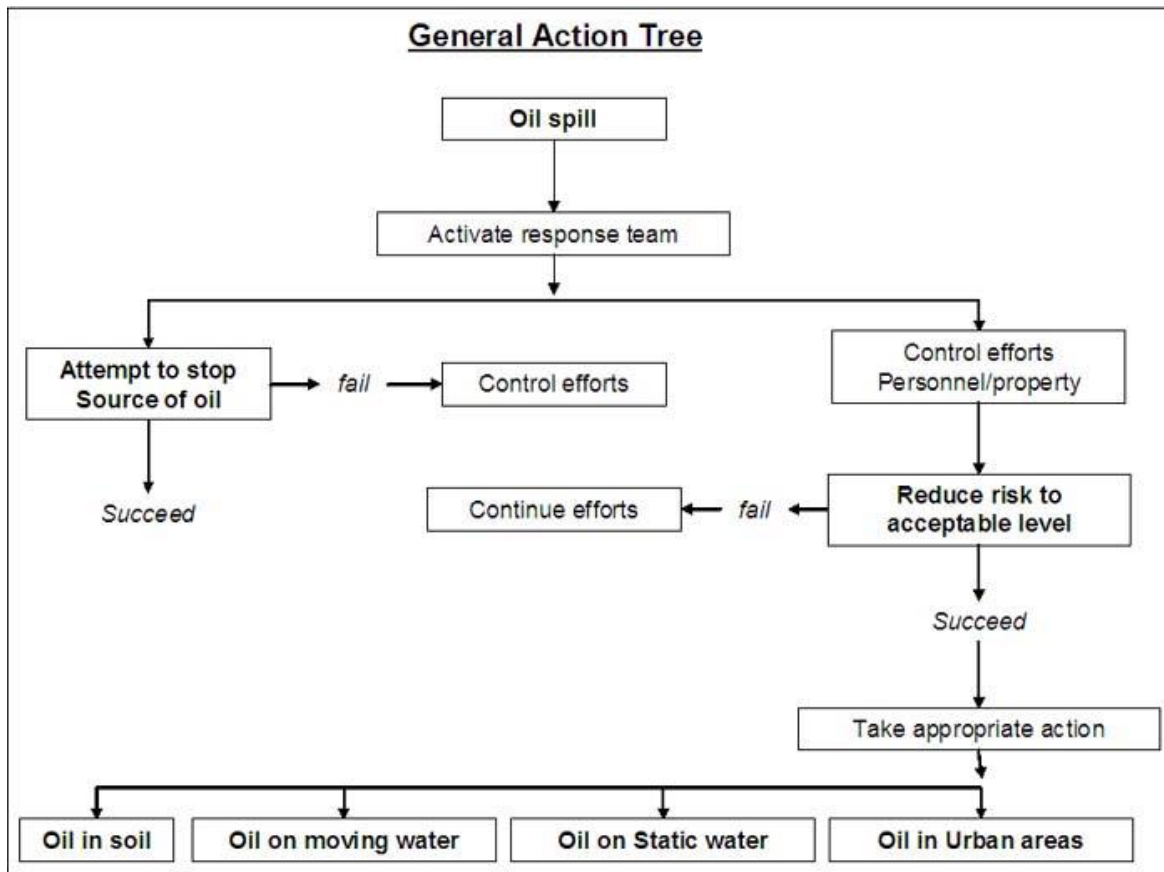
General Action Tree

Oil spill

Activate response team

Attempt to stop Source of oil

fail

Control efforts

Control efforts Personnel/property

Succeed

Continue efforts

fail

Reduce risk to acceptable level

Succeed

Take appropriate action

Oil in soil

Oil on moving water

Oil on Static water

Oil in Urban areas